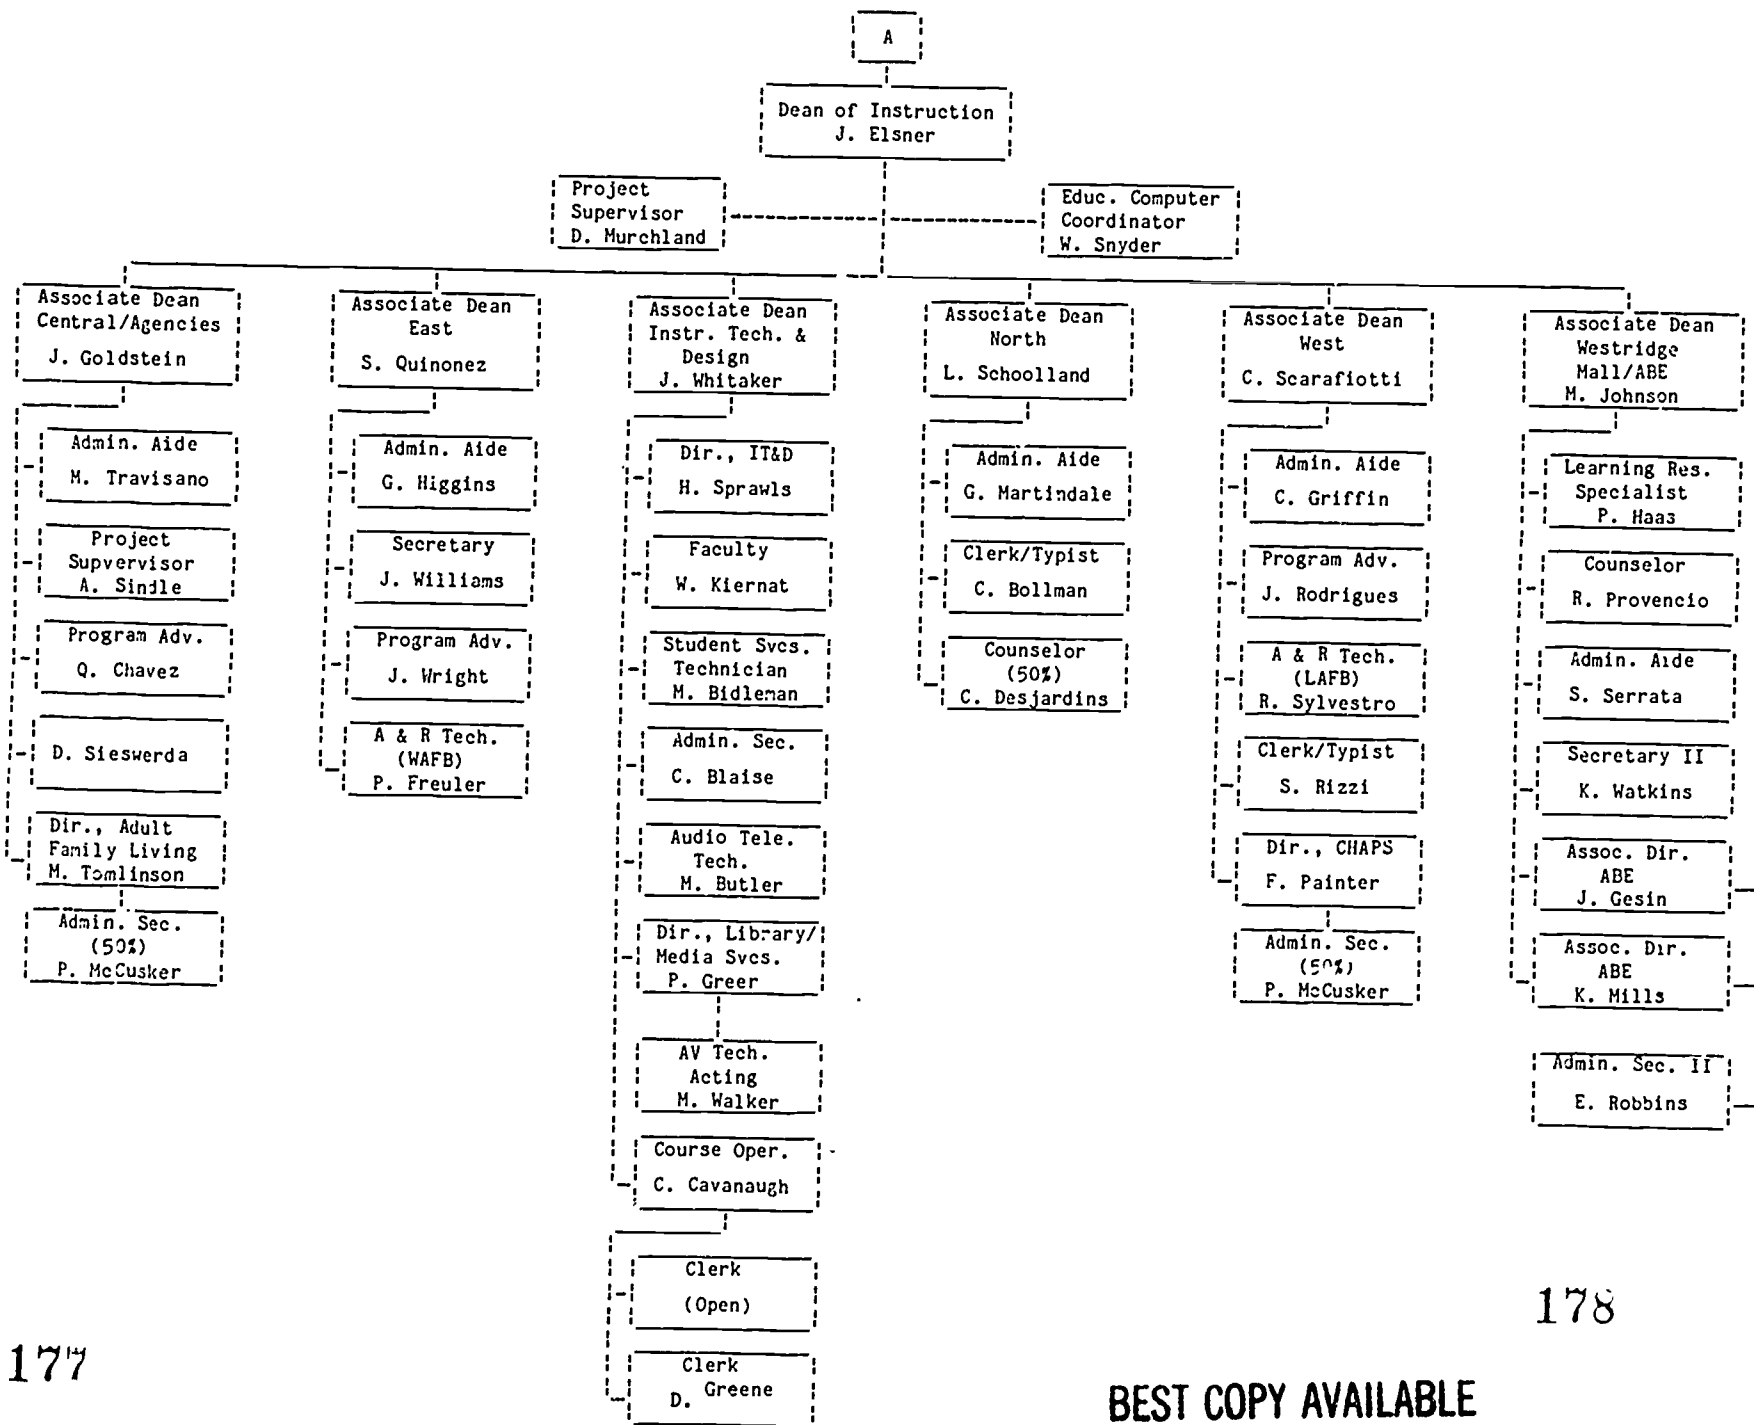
A

Dean of Instruction
J. Elsner

Project
Supervisor
D. Murchland

Educ. Computer
Coordinator
W. Snyder

Associate Dean
Central/Agencies
J. Goldstein

Admin. Aide
M. Travisano

Project
Supvervisor
A. Sindle

Program Adv.
Q. Chavez

D. Sieswerda

Dir., Adult
Family Living
M. Tomlinson

Admin. Sec.
(50%)
P. McCusker

Associate Dean
East
S. Quinonez

Admin. Aide
G. Higgins

Secretary
J. Williams

Program Adv.
J. Wright

A & R Tech.
(WAFB)
P. Freuler

Associate Dean
Instr. Tech. &
Design
J. Whitaker

Dir., IT&D
H. Sprawls

Faculty
W. Kiernat

Student Svcs.
Technician
M. Bidleman

Admin. Sec.
C. Blaise

Audio Tele.
Tech.
M. Butler

Dir., Library/
Media Svcs.
P. Greer

AV Tech.
Acting
M. Walker

Course Oper.
C. Cavanaugh

Clerk
(Open)

Clerk
D. Greene

Associate Dean
North
L. Schoolland

Admin. Aide
G. Martindale

Clerk/Typist
C. Bollman

Counselor
(50%)
C. Desjardins

Associate Dean
West
C. Scarafiotti

Admin. Aide
C. Griffin

Program Adv.
J. Rodrigues

A & R Tech.
(LAFB)
R. Sylvestro

Clerk/Typist
S. Rizzi

Dir., CHAPS
F. Painter

Admin. Sec.
(50%)
P. McCusker

Associate Dean
Westridge
Mall/ABE
M. Johnson

Learning Res.
Specialist
P. Haas

Counselor
R. Provencio

Admin. Aide
S. Serrata

Secretary II
K. Watkins

Assoc. Dir.
ABE
J. Gesin

Assoc. Dir.
ABE
K. Mills

Admin. Sec. II
E. Robbins

177

178

BEST COPY AVAILABLE